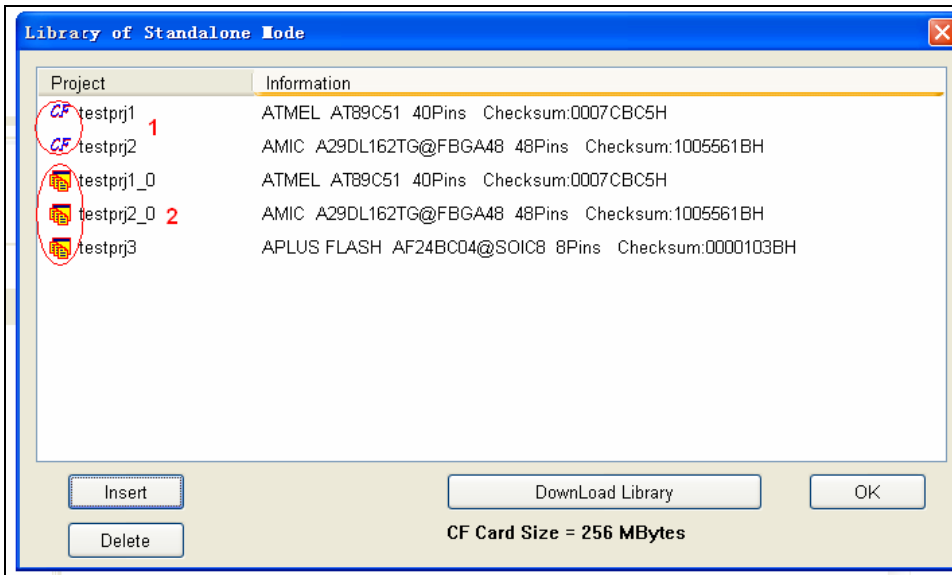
Library of Standalone Mode

| Project | Information |
|---|---|
| CF testprj1 | ATMEL AT89C51 40Pins Checksum:0007CBC5H |
| CF testprj2 | AMIC A29DL162TG@FBGA48 48Pins Checksum:1005561BH |
| testprj1_0 | ATMEL AT89C51 40Pins Checksum:0007CBC5H |
| testprj2_0 | AMIC A29DL162TG@FBGA48 48Pins Checksum:1005561BH |
| testprj3 | APLUS FLASH AF24BC04@SOIC8 8Pins Checksum:0000103BH |

1

2

Insert

DownLoad Library

OK

Delete

CF Card Size = 256 MBytes